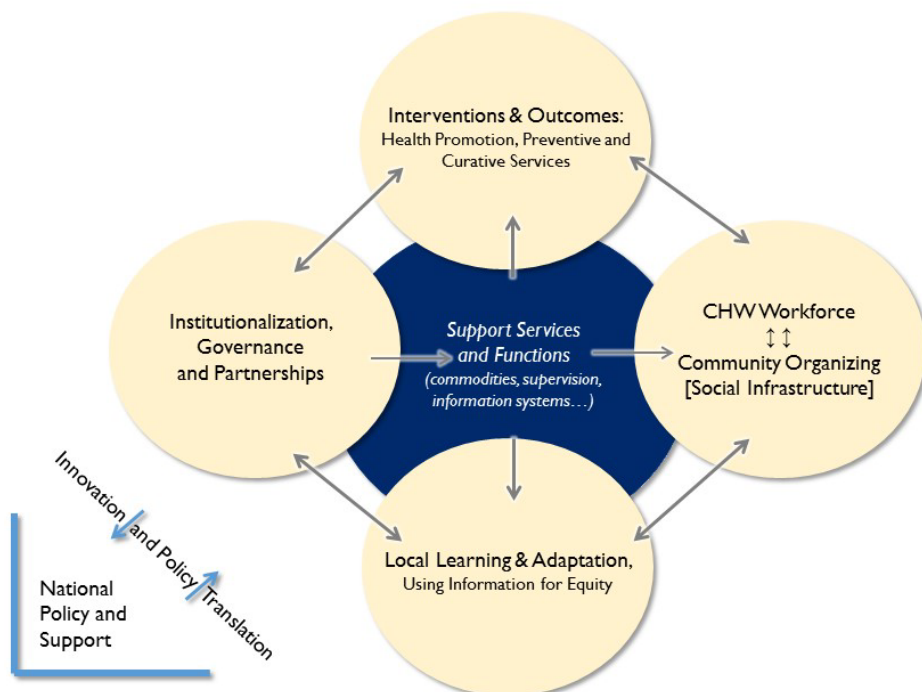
Interventions & Outcomes:
Health Promotion, Preventive and Curative Services

Institutionalization, Governance and Partnerships

Support Services and Functions
(commodities, supervision, information systems…)

CHW Workforce
↕↕
Community Organizing
[Social Infrastructure]

Local Learning & Adaptation,
Using Information for Equity

Innovation and Policy Translation

National Policy and Support